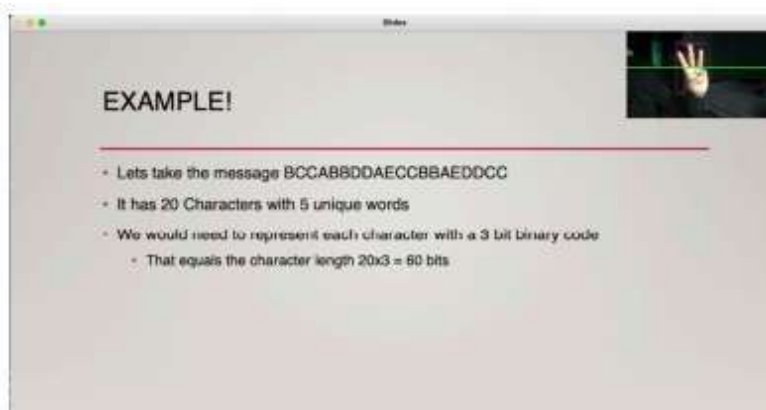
Slides

EXAMPLE!

- Lets take the message BCCABBDDAECCBBAEDDCC
- It has 20 Characters with 5 unique words
- We would need to represent each character with a 3 bit binary code
  - That equals the character length 20x3 = 60 bits